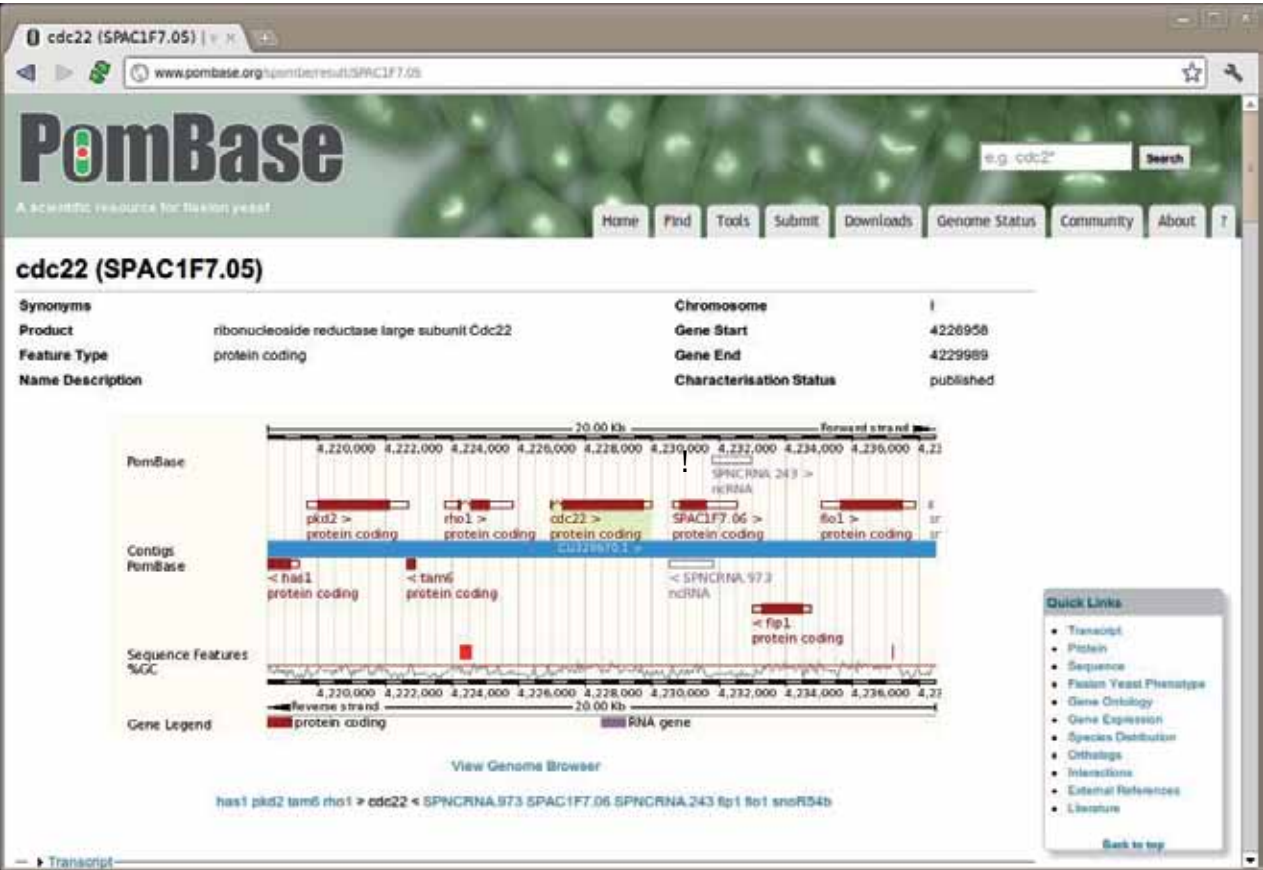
cdc22 (SPAC1F7.05) | ×

www.pombase.org/spombe/result/SPAC1F7.05

PomBase

A scientific resource for fission yeast

e.g. cdc2*

Search

Home | Find | Tools | Submit | Downloads | Genome Status | Community | About | ?

cdc22 (SPAC1F7.05)

| | | | |
|---|---|---|---|
| Synonyms | | Chromosome | I |
| Product | ribonucleoside reductase large subunit Cdc22 | Gene Start | 4226958 |
| Feature Type | protein coding | Gene End | 4229989 |
| Name Description | | Characterisation Status | published |

20.00 Kb
Forward strand
4,220,000 4,222,000 4,224,000 4,226,000 4,228,000 4,230,000 4,232,000 4,234,000 4,236,000 4,23

PomBase

SPNCRNA.243 >
ncRNA

pkd2 >
protein coding

rho1 >
protein coding

cdc22 >
protein coding

SPAC1F7.06 >
protein coding

flo1 >
protein coding

Contigs

PomBase

CU329670.1 >

< has1
protein coding

< tam6
protein coding

< SPNCRNA.973
ncRNA

< flp1
protein coding

Sequence Features

%GC

4,220,000 4,222,000 4,224,000 4,226,000 4,228,000 4,230,000 4,232,000 4,234,000 4,236,000 4,23

Reverse strand
20.00 Kb

Gene Legend
protein coding
RNA gene

View Genome Browser

has1 pkd2 tam6 rho1 > cdc22 < SPNCRNA.973 SPAC1F7.06 SPNCRNA.243 flp1 flo1 snoR54b

Quick Links
• Transcript
• Protein
• Sequence
• Fission Yeast Phenotype
• Gene Ontology
• Gene Expression
• Species Distribution
• Orthologs
• Interactions
• External References
• Literature

Back to top

Transcript